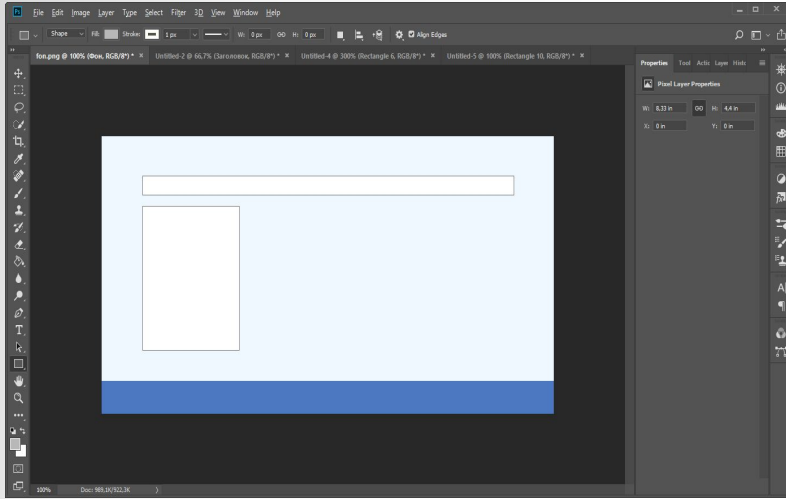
Ps File Edit Image Layer Type Select Filter 3D View Window Help

Shape Fill: Stroke: 1 px W: 0 px GO H: 0 px Align Edges

fon.png @ 100% (Фон, RGB/8*) * × Untitled-2 @ 66,7% (Заголовок, RGB/8*) * × Untitled-4 @ 300% (Rectangle 6, RGB/8*) * × Untitled-5 @ 100% (Rectangle 10, RGB/8*) * ×

Properties Tool Actic Layer Hists

Pixel Layer Properties

W: 8,33 in GO H: 4,4 in

X: 0 in Y: 0 in

100% Doc: 989,1K/922,3K